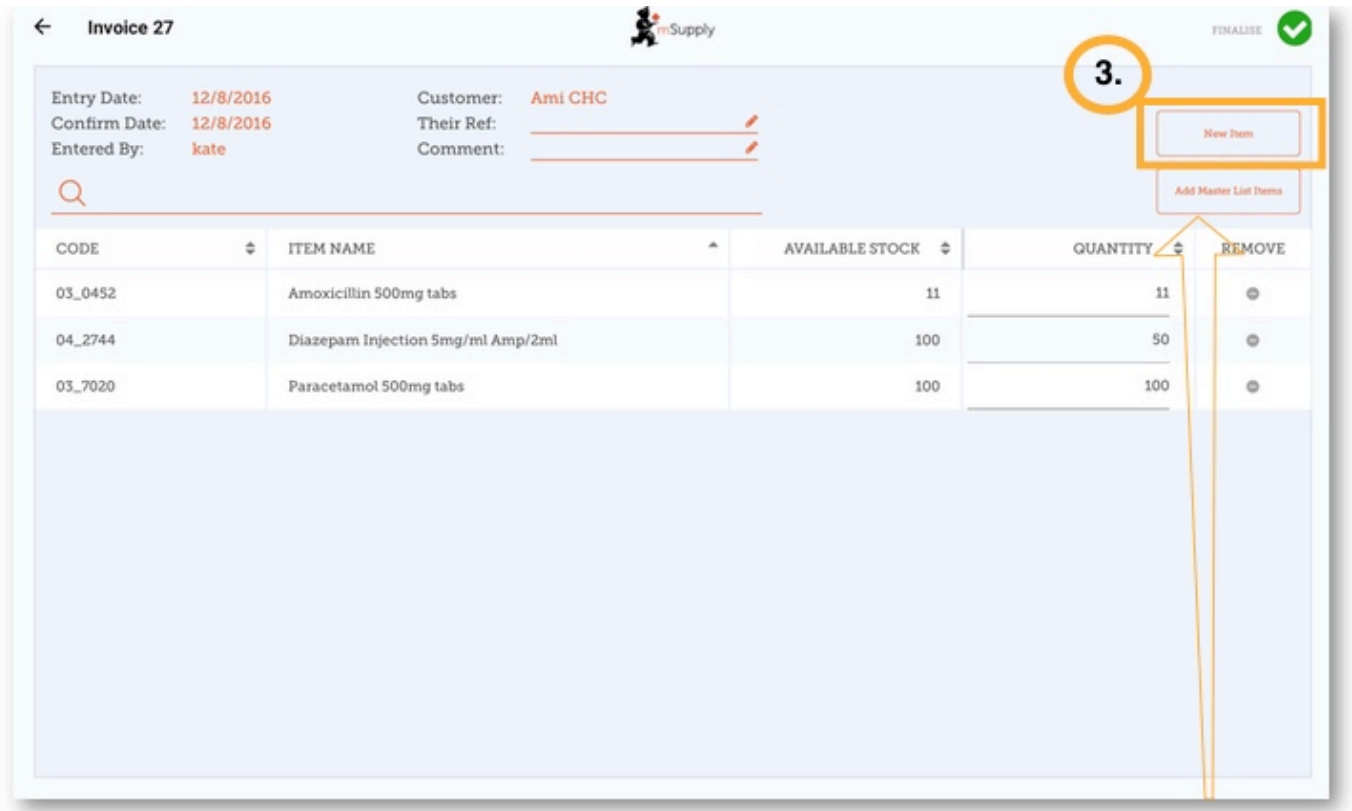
← Invoice 27

mSupply

FINALISE

3.

Entry Date: 12/8/2016
Confirm Date: 12/8/2016
Entered By: kate

Customer: Ami CHC
Their Ref:
Comment:

New Item

Add Master List Items

| CODE | ITEM NAME | AVAILABLE STOCK | QUANTITY | REMOVE |
|---|---|---|---|---|
| 03_0452 | Amoxicillin 500mg tabs | 11 | 11 | |
| 04_2744 | Diazepam Injection 5mg/ml Amp/2ml | 100 | 50 | |
| 03_7020 | Paracetamol 500mg tabs | 100 | 100 | |